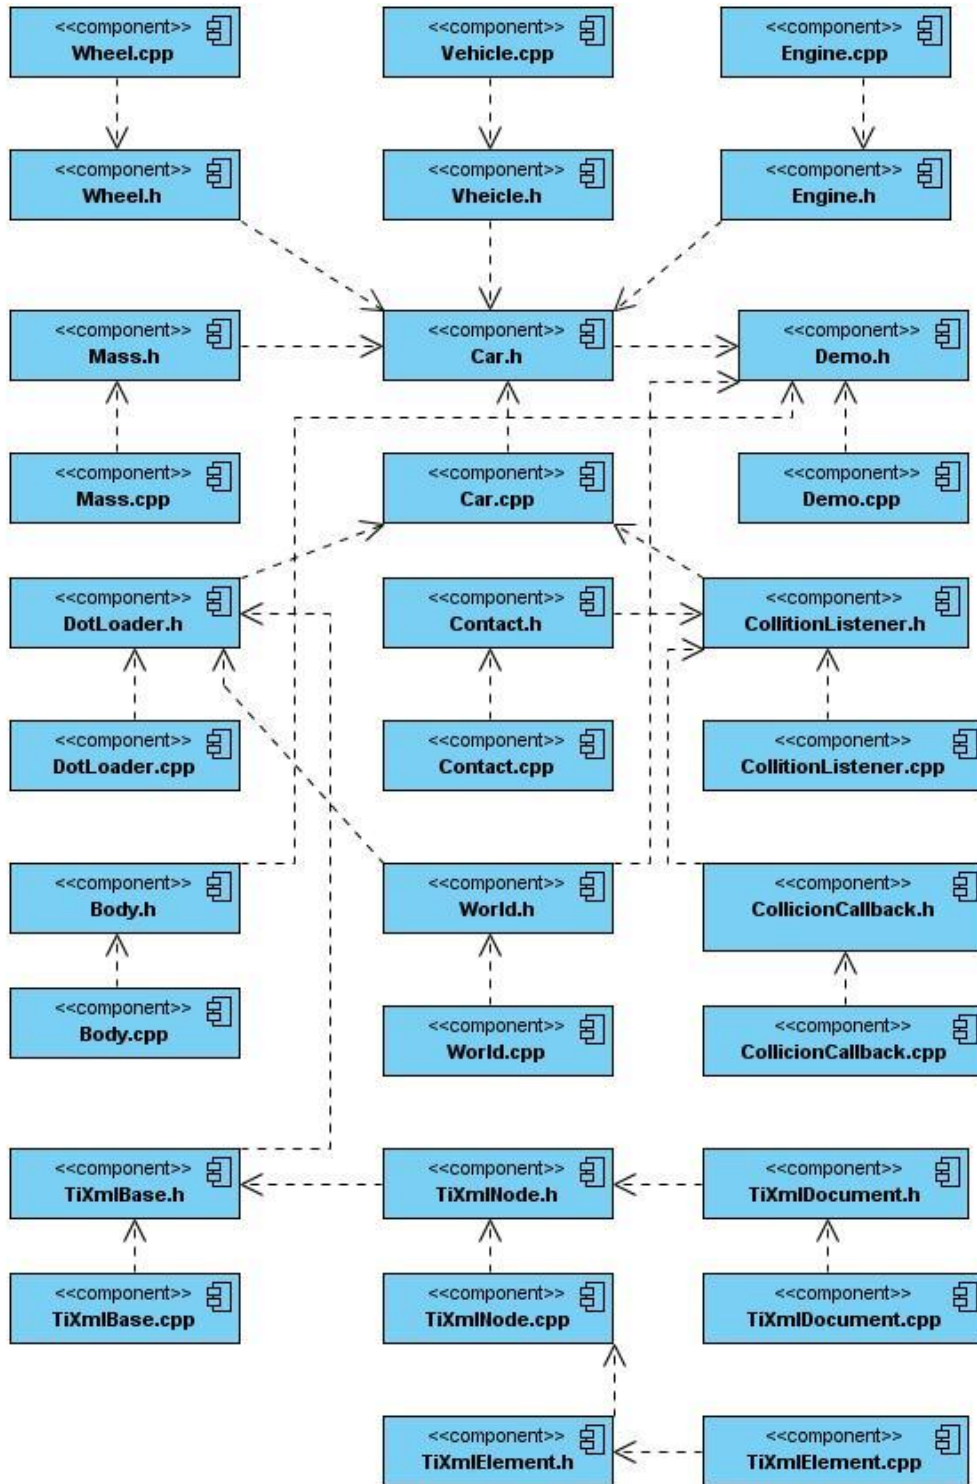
<<component>>
Wheel.cpp

<<component>>
Vehicle.cpp

<<component>>
Engine.cpp

<<component>>
Wheel.h

<<component>>
Vheicle.h

<<component>>
Engine.h

<<component>>
Mass.h

<<component>>
Car.h

<<component>>
Demo.h

<<component>>
Mass.cpp

<<component>>
Car.cpp

<<component>>
Demo.cpp

<<component>>
DotLoader.h

<<component>>
Contact.h

<<component>>
CollitionListener.h

<<component>>
DotLoader.cpp

<<component>>
Contact.cpp

<<component>>
CollitionListener.cpp

<<component>>
Body.h

<<component>>
World.h

<<component>>
CollicionCallback.h

<<component>>
Body.cpp

<<component>>
World.cpp

<<component>>
CollicionCallback.cpp

<<component>>
TiXmlBase.h

<<component>>
TiXmlNode.h

<<component>>
TiXmlDocument.h

<<component>>
TiXmlBase.cpp

<<component>>
TiXmlNode.cpp

<<component>>
TiXmlDocument.cpp

<<component>>
TiXmlElement.h

<<component>>
TiXmlElement.cpp